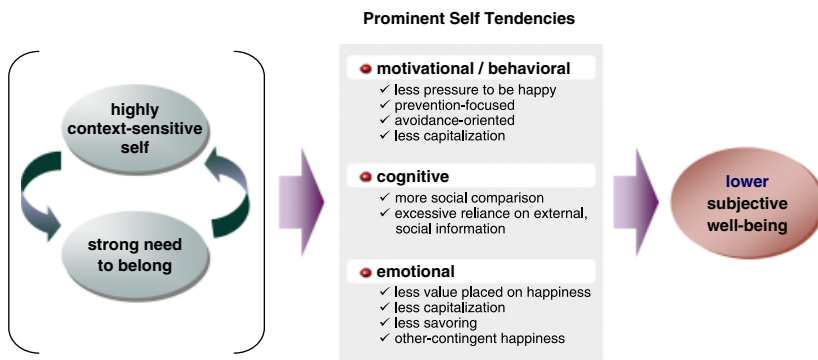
Prominent Self Tendencies

highly context-sensitive self

strong need to belong

motivational / behavioral
✓ less pressure to be happy
✓ prevention-focused
✓ avoidance-oriented
✓ less capitalization

cognitive
✓ more social comparison
✓ excessive reliance on external, social information

emotional
✓ less value placed on happiness
✓ less capitalization
✓ less savoring
✓ other-contingent happiness

lower subjective well-being